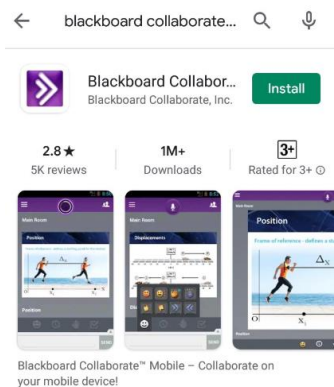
blackboard collaborate...

Blackboard Collabor...
Blackboard Collaborate, Inc.

Install

2.8 ★
5K reviews

1M+
Downloads

3+
Rated for 3+ ⓘ

Main Room
Position
Position

Displacements

Position
Frame of reference - defines a st
$\Delta_x$
$x_i$
O

Blackboard Collaborate™ Mobile – Collaborate on your mobile device!